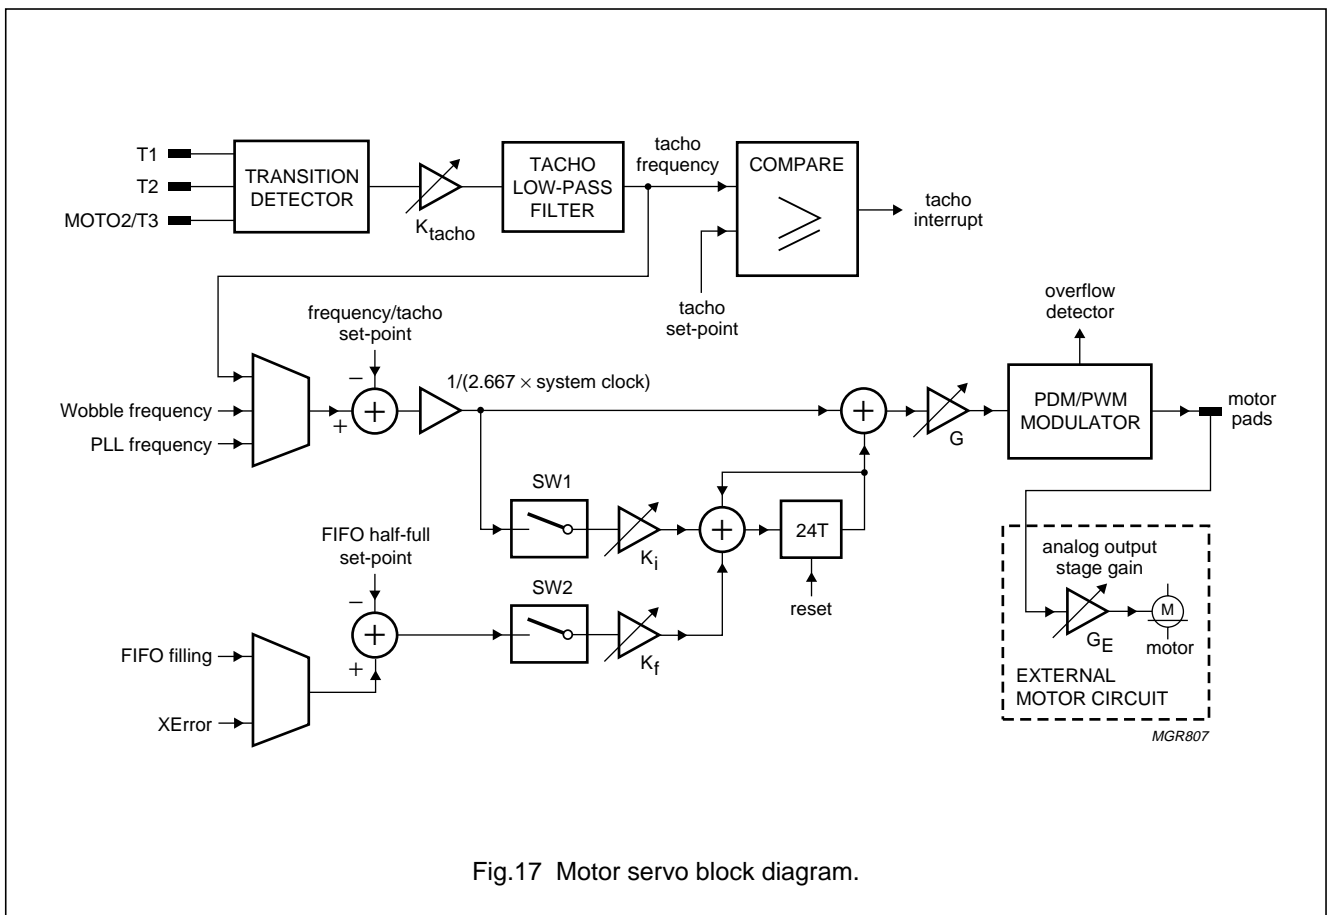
T1
T2
MOTO2/T3
TRANSITION DETECTOR
$K_{tacho}$
TACHO LOW-PASS FILTER
tacho frequency
COMPARE
tacho interrupt
tacho set-point
overflow detector
frequency/tacho set-point
–
+
Wobble frequency
PLL frequency
1/(2.667 × system clock)
G
PDM/PWM MODULATOR
motor pads
SW1
$K_i$
24T
reset
FIFO half-full set-point
–
+
SW2
$K_f$
FIFO filling
XError
analog output stage gain
$G_E$
M
motor
EXTERNAL MOTOR CIRCUIT
MGR807

Fig.17 Motor servo block diagram.